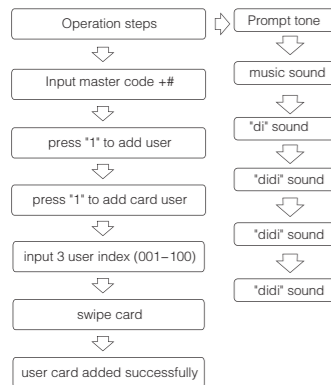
Operation steps

Input master code +#

press "1" to add user

press "1" to add card user

input 3 user index (001–100)

swipe card

user card added successfully

Prompt tone

music sound

"di" sound

"didi" sound

"didi" sound

"didi" sound